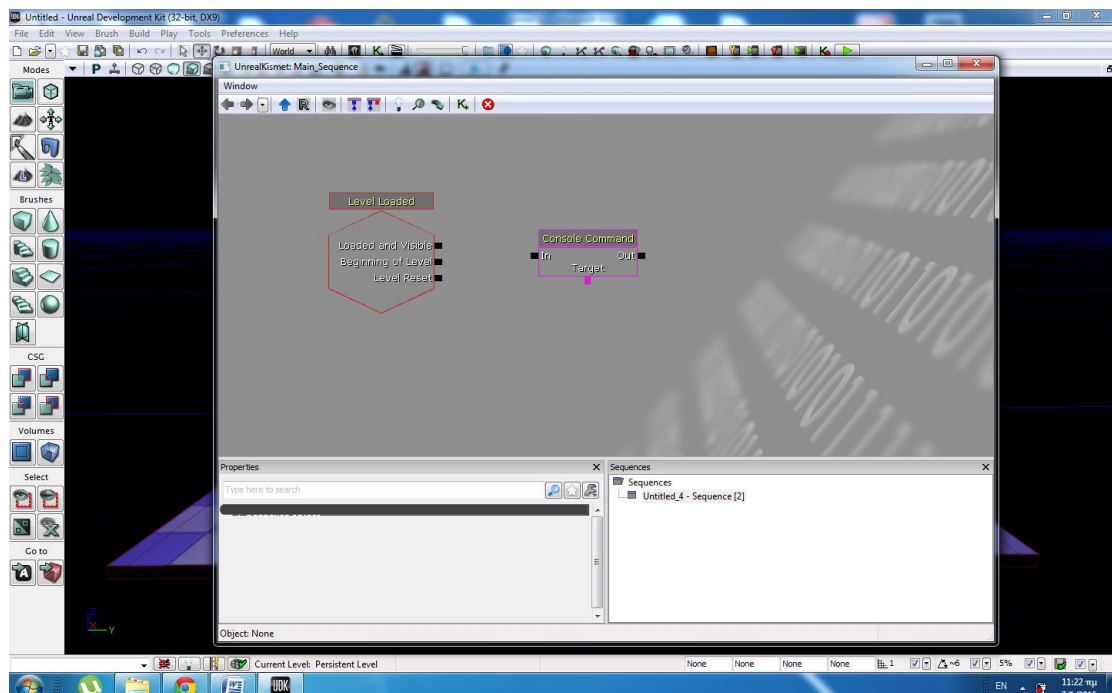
Untitled - Unreal Development Kit (32-bit, DX9)

File Edit View Brush Build Play Tools Preferences Help

World

Modes

P

UnrealKismet: Main_Sequence

Window

K

Brushes

Level Loaded

Loaded and Visible

Beginning of Level

Level Reset

Console Command

In

Out

Target

CSG

Volumes

Select

Go to

Properties

Type here to search

Sequences

Sequences

Untitled_4 - Sequence [2]

Object: None

Current Level: Persistent Level

None None None None

5%

EN

11:22 πμ